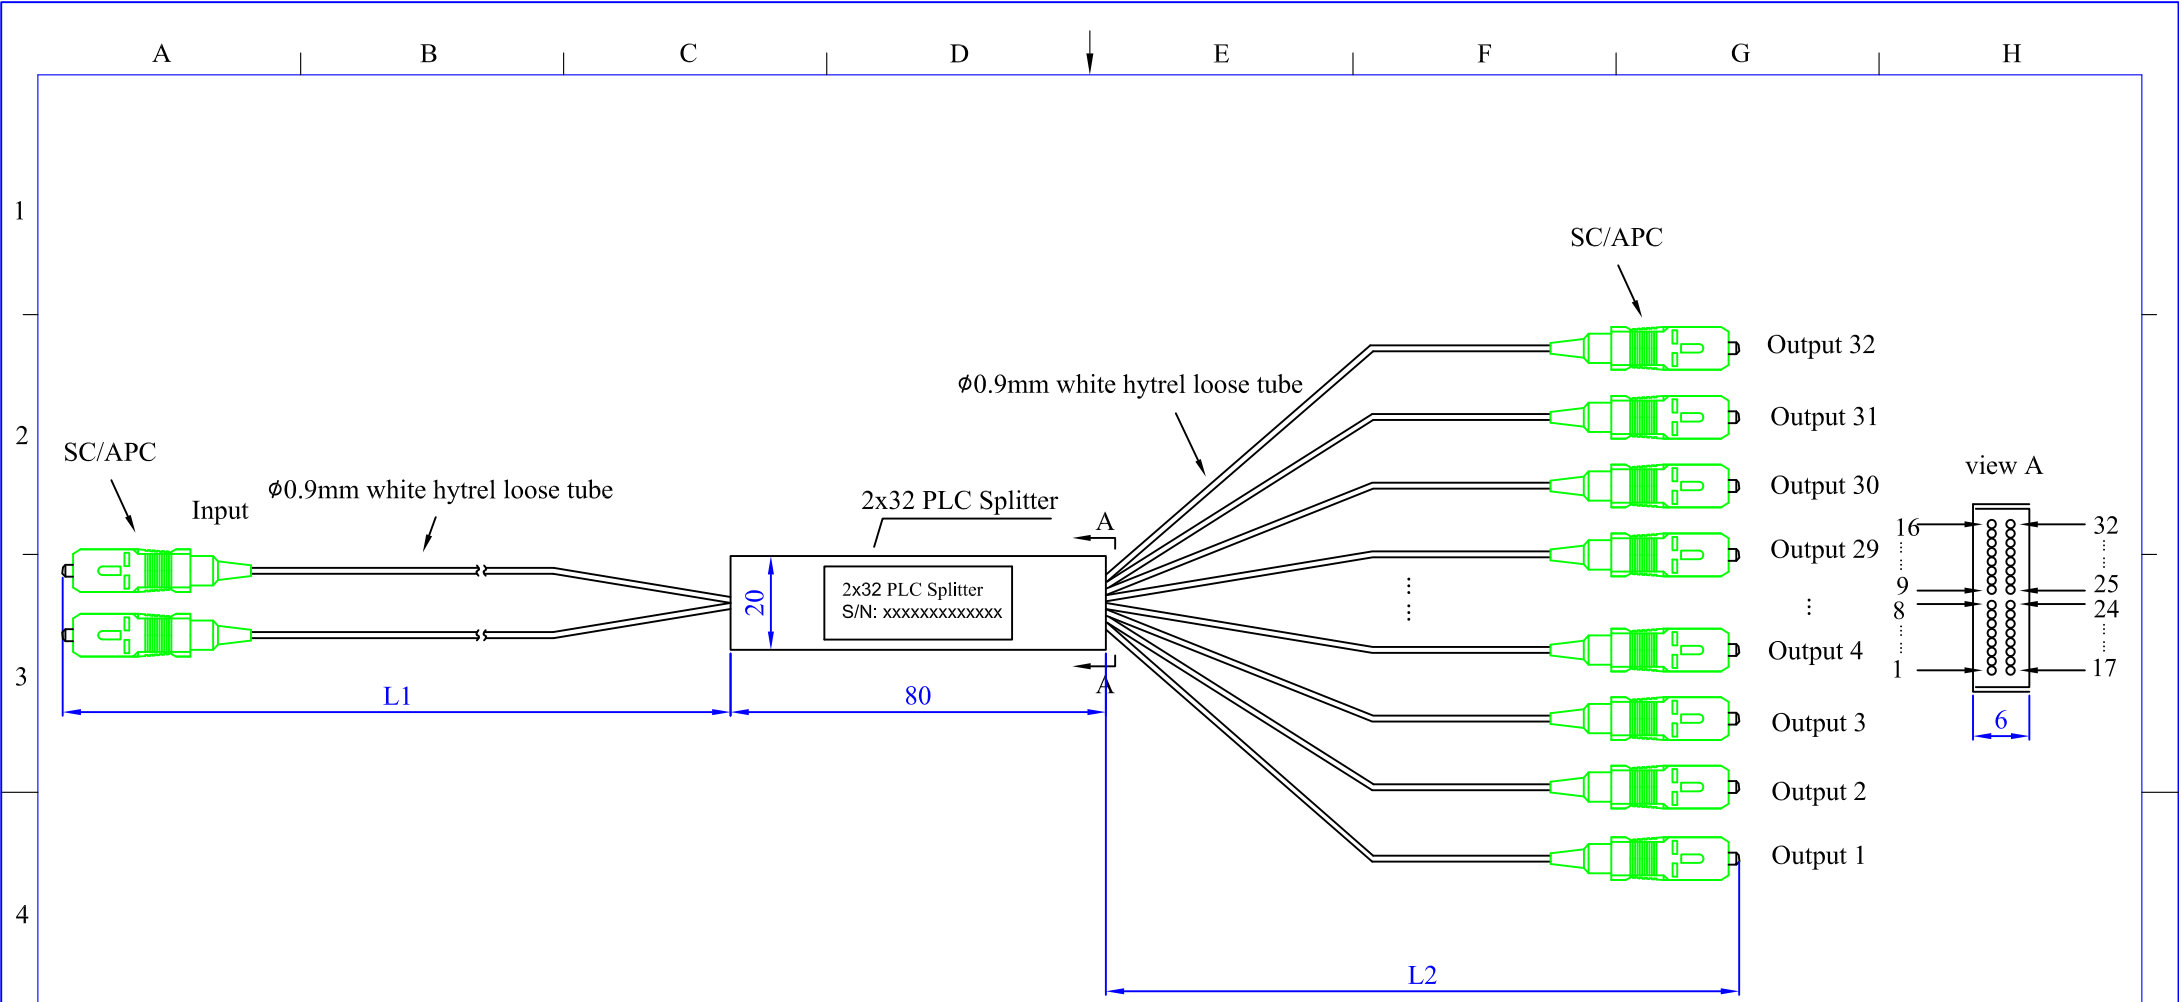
A B C D E F G H

1

2

3

4

SC/APC

Input

ϕ0.9mm white hytrel loose tube

2x32 PLC Splitter

2x32 PLC Splitter
S/N: xxxxxxxxxxxxx

20

A

A

ϕ0.9mm white hytrel loose tube

SC/APC

Output 32

Output 31

Output 30

Output 29

Output 4

Output 3

Output 2

Output 1

view A

16

9

8

1

32

25

24

17

6

L1

80

L2